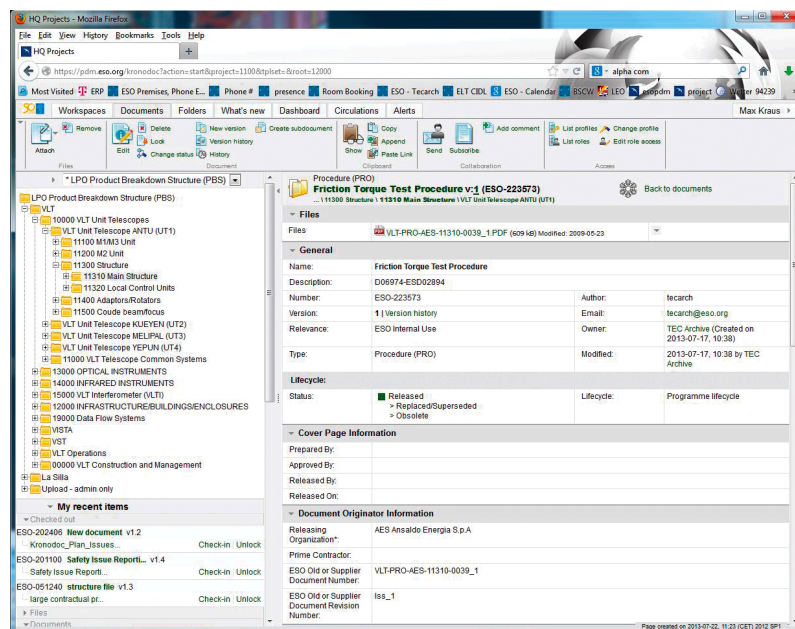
HQ Projects - Mozilla Firefox

File Edit View History Bookmarks Tools Help

HQ Projects

https://pdm.eso.org/kronodoc?action=start&project=1100&tplset=&root=12000

alpha.com

Most Visited ERP ESO Premises, Phone E... Phone # presence Room Booking ESO - Tecarch ELT CIDL ESO - Calendar BSCW LEO esopdm project Weather 94239

Workspaces Documents Folders What's new Dashboard Circulations Alerts Max Kraus

Attach Remove Files Edit Delete Lock Change status New version Version history History Create subdocument Document Show Copy Append Paste Link Clipboard Send Subscribe Add comment Collaboration List profiles List roles Change profile Edit role access Access

* LPO Product Breakdown Structure (PBS)

LPO Product Breakdown Structure (PBS)
VLT
10000 VLT Unit Telescopes
VLT Unit Telescope ANTU (UT1)
11100 M1/M3 Unit
11200 M2 Unit
11300 Structure
11310 Main Structure
11320 Local Control Units
11400 Adaptors/Rotators
11500 Coude beam/focus
VLT Unit Telescope KUEYEN (UT2)
VLT Unit Telescope MELIPAL (UT3)
VLT Unit Telescope YEPUN (UT4)
11000 VLT Telescope Common Systems
13000 OPTICAL INSTRUMENTS
14000 INFRARED INSTRUMENTS
15000 VLT Interferometer (VLTI)
12000 INFRASTRUCTURE/BUILDINGS/ENCLOSURES
19000 Data Flow Systems
VISTA
VST
VLT Operations
00000 VLT Construction and Management
La Silla
Upload - admin only

My recent items
Checked out
ESO-202406 New document v1.2
Kronodoc_Plan_Issues... Check-in Unlock
ESO-201100 Safety Issue Reporti... v1.4
Safety Issue Reporti... Check-in Unlock
ESO-051240 structure file v1.3
large contractual pr... Check-in Unlock
Files
Documents

Procedure (PRO)
Friction Torque Test Procedure v:1 (ESO-223573)
... \ 11300 Structure \ 11310 Main Structure \ VLT Unit Telescope ANTU (UT1)

Back to documents

Files
| Files | VLT-PRO-AES-11310-0039_1.PDF (609 kB) Modified: 2009-05-23 | | |
|---|---|---|---|

General
| Name: | Friction Torque Test Procedure | | |
|---|---|---|---|
| Description: | D06974-ESD02894 | | |
| Number: | ESO-223573 | Author: | tecarch |
| Version: | 1 \| Version history | Email: | tecarch@eso.org |
| Relevance: | ESO Internal Use | Owner: | TEC Archive (Created on 2013-07-17, 10:38) |
| Type: | Procedure (PRO) | Modified: | 2013-07-17, 10:38 by TEC Archive |

Lifecycle:
| Status: | Released → Replaced/Superseded → Obsolete | Lifecycle: | Programme lifecycle |
|---|---|---|---|

Cover Page Information
| Prepared By: | |
|---|---|
| Approved By: | |
| Released By: | |
| Released On: | |

Document Originator Information
| Releasing Organization*: | AES Ansaldo Energia S.p.A |
|---|---|
| Prime Contractor: | |
| ESO Old or Supplier Document Number: | VLT-PRO-AES-11310-0039_1 |
| ESO Old or Supplier Document Revision Number: | Iss_1 |

Page created on 2013-07-22, 11:23 (CET) 2012 SP1